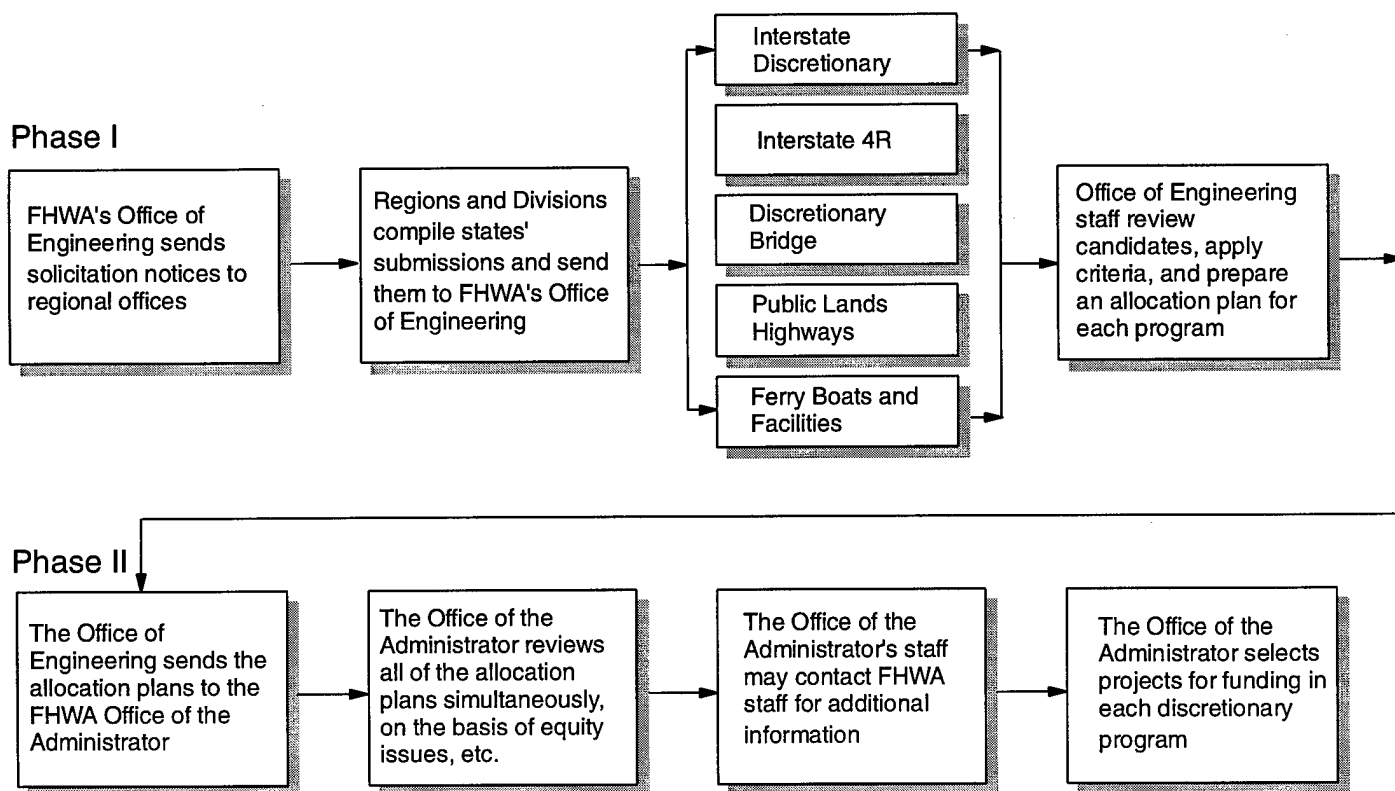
Phase I

FHWA's Office of Engineering sends solicitation notices to regional offices

Regions and Divisions compile states' submissions and send them to FHWA's Office of Engineering

Interstate Discretionary

Interstate 4R

Discretionary Bridge

Public Lands Highways

Ferry Boats and Facilities

Office of Engineering staff review candidates, apply criteria, and prepare an allocation plan for each program

Phase II

The Office of Engineering sends the allocation plans to the FHWA Office of the Administrator

The Office of the Administrator reviews all of the allocation plans simultaneously, on the basis of equity issues, etc.

The Office of the Administrator's staff may contact FHWA staff for additional information

The Office of the Administrator selects projects for funding in each discretionary program